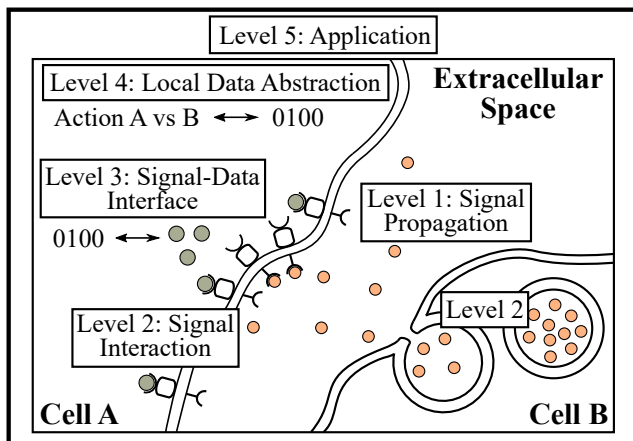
Level 5: Application

Level 4: Local Data Abstraction

Action A vs B ⟷ 0100

Extracellular Space

Level 3: Signal-Data Interface

0100 ⟷

Level 1: Signal Propagation

Level 2

Level 2: Signal Interaction

Cell A

Cell B